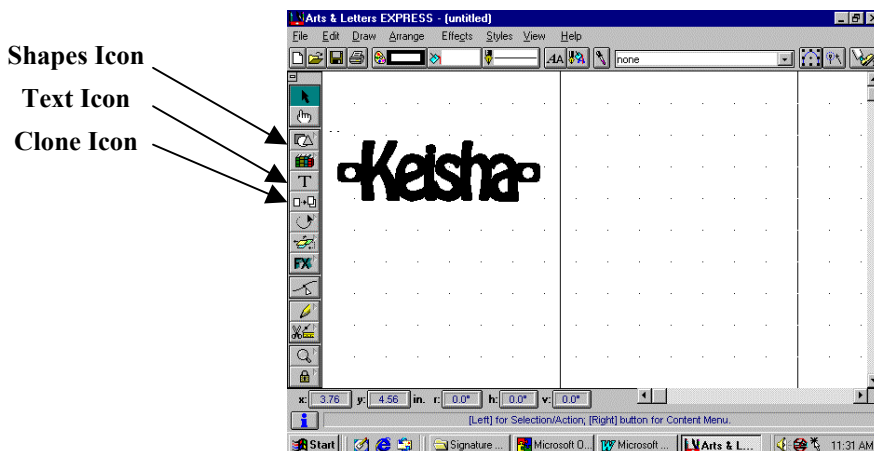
Shapes Icon
Text Icon
Clone Icon

Arts & Letters EXPRESS - (untitled)

File Edit Draw Arrange Effects Styles View Help

none

Keisha

x: 3.76 y: 4.56 in. r: 0.0° h: 0.0° v: 0.0°

[Left] for Selection/Action; [Right] button for Content Menu.

Start Signature ... Microsoft O... Microsoft ... Arts & L... 11:31 AM